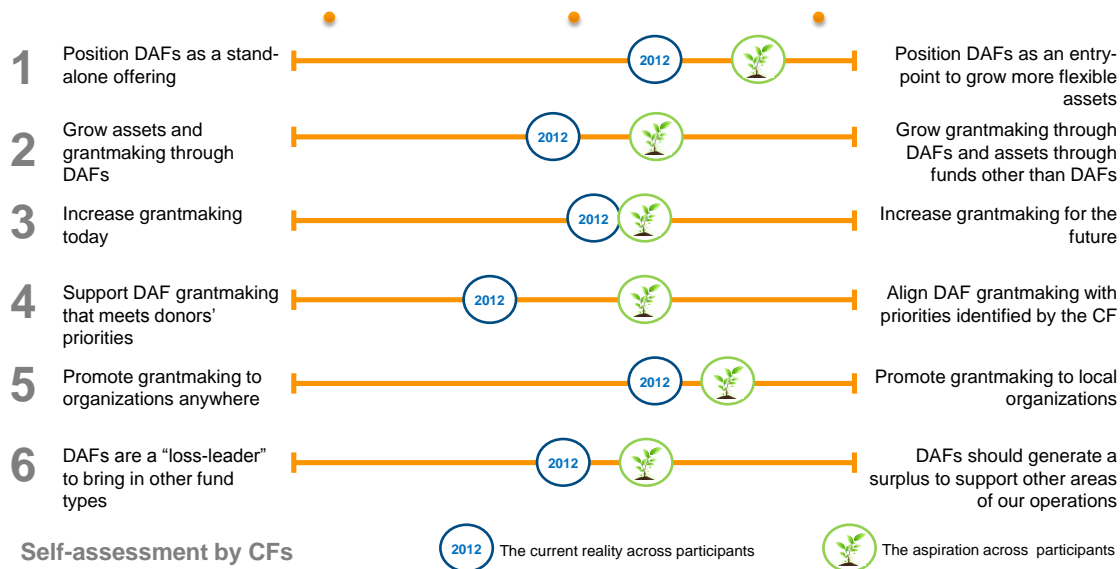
1 Position DAFs as a stand-alone offering

2012

Position DAFs as an entry-point to grow more flexible assets

2 Grow assets and grantmaking through DAFs

2012

Grow grantmaking through DAFs and assets through funds other than DAFs

3 Increase grantmaking today

2012

Increase grantmaking for the future

4 Support DAF grantmaking that meets donors' priorities

2012

Align DAF grantmaking with priorities identified by the CF

5 Promote grantmaking to organizations anywhere

2012

Promote grantmaking to local organizations

6 DAFs are a "loss-leader" to bring in other fund types

2012

DAFs should generate a surplus to support other areas of our operations

Self-assessment by CFs

2012 The current reality across participants

The aspiration across participants